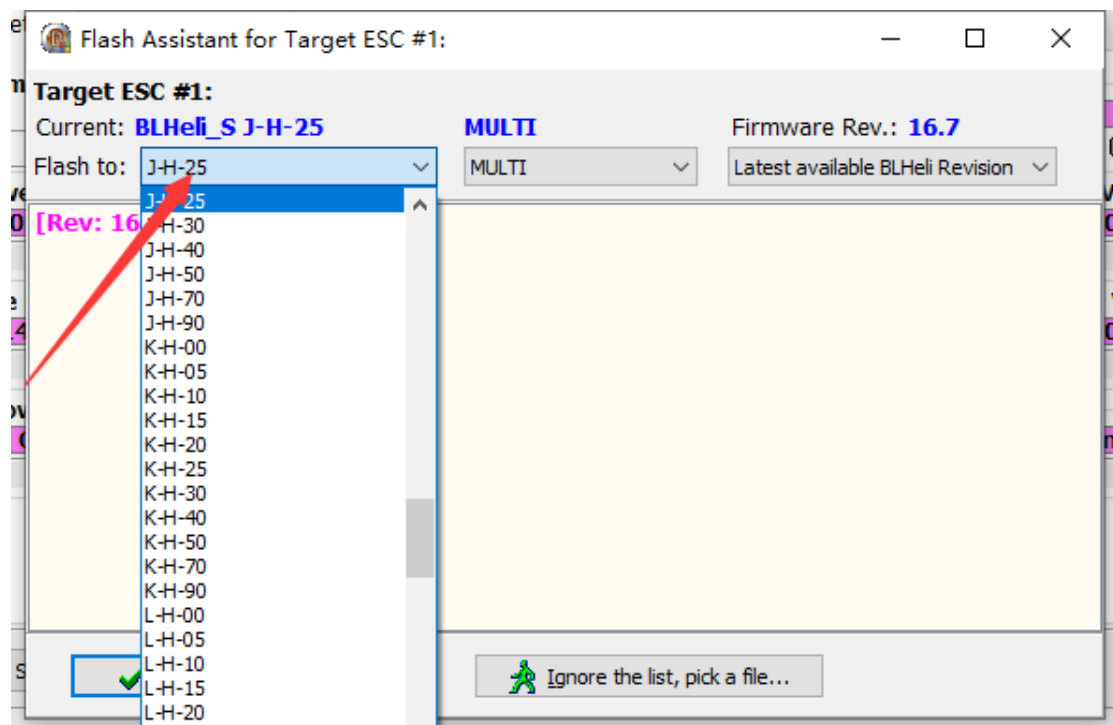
Flash Assistant for Target ESC #1:

Target ESC #1:
Current: BLHeli_S J-H-25
MULTI
Firmware Rev.: 16.7
Flash to: J-H-25
MULTI
Latest available BLHeli Revision

J-H-25
J-H-30
J-H-40
J-H-50
J-H-70
J-H-90
K-H-00
K-H-05
K-H-10
K-H-15
K-H-20
K-H-25
K-H-30
K-H-40
K-H-50
K-H-70
K-H-90
L-H-00
L-H-05
L-H-10
L-H-15
L-H-20

[Rev: 16

Ignore the list, pick a file...